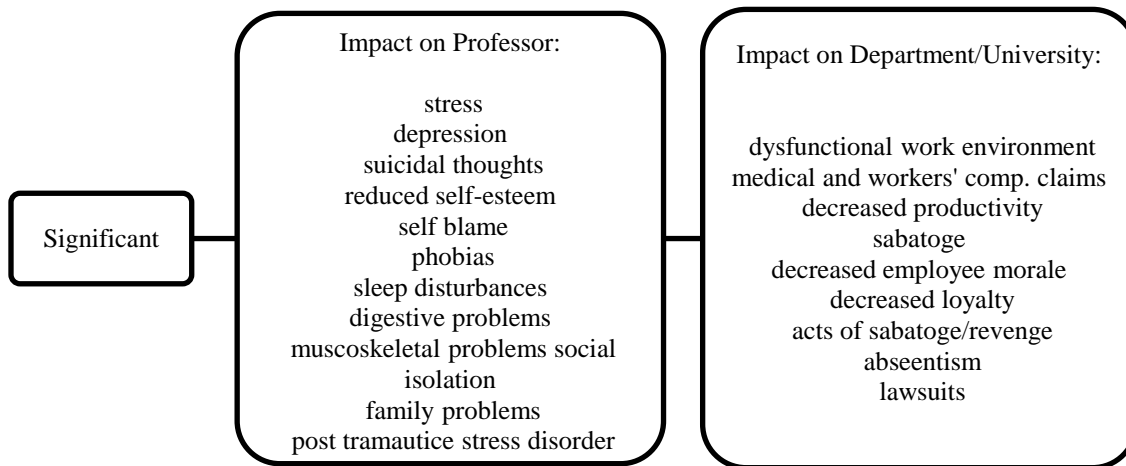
Significant

Impact on Professor:

stress
depression
suicidal thoughts
reduced self-esteem
self blame
phobias
sleep disturbances
digestive problems
muscoskeletal problems social isolation
family problems
post tramautice stress disorder

Impact on Department/University:

dysfunctional work environment
medical and workers' comp. claims
decreased productivity
sabatoge
decreased employee morale
decreased loyalty
acts of sabatoge/revenge
abseentism
lawsuits